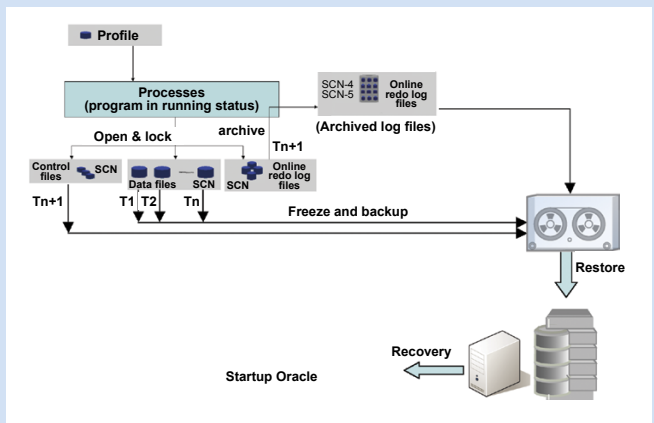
Profile

Processes
(program in running status)

SCN-4
SCN-5

Online redo log files

(Archived log files)

Open & lock

archive

Tn+1

Control files

SCN

Data files

SCN

SCN

Online redo log files

Tn+1

T1

T2

Tn

Freeze and backup

Restore

Recovery

Startup Oracle